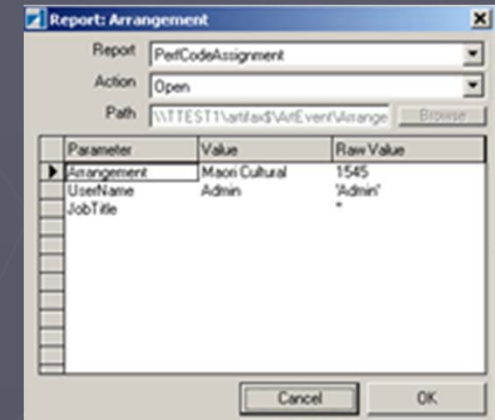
Report: Arrangement

Report PerfCodeAssignment

Action Open

Path \\TTEST1\artifax\$\ArtEvent\Arrange Browse

| | Parameter | Value | Raw Value |
|---|---|---|---|
| ▶ | Arrangement | Maori Cultural | 1545 |
| | UserName | Admin | 'Admin' |
| | JobTitle | | '' |

Cancel OK